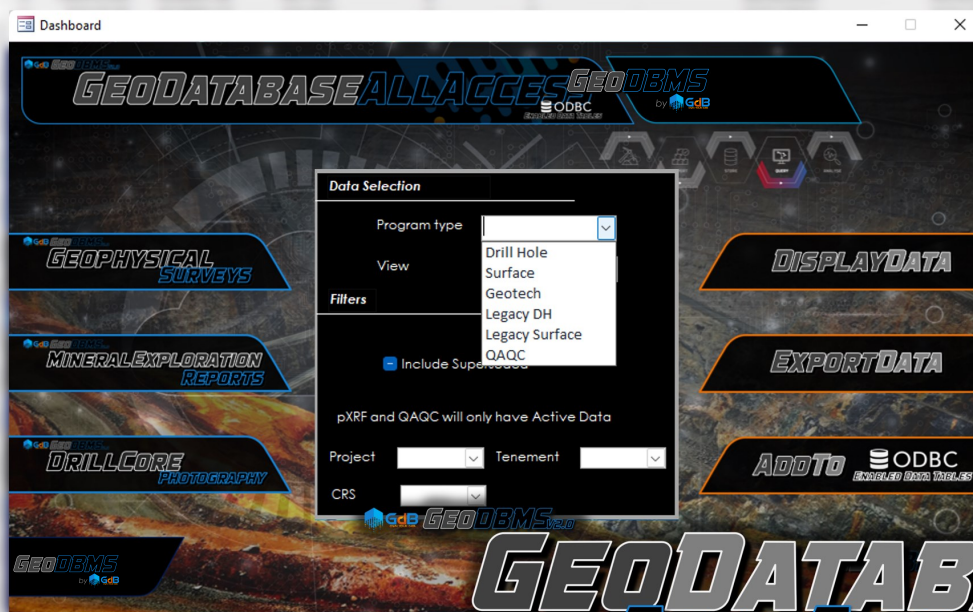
Dashboard

GdB GeoDBMS
GEODATABASEALLACCESS
GEODBMS
by GdB
ODBC
ENABLED DATA TABLES

Data Selection
Program type
Drill Hole
Surface
Geotech
Legacy DH
Legacy Surface
QAQC
View
Filters
Include Superseded
pXRF and QAQC will only have Active Data
Project
Tenement
CRS

GdB GeoDBMS
GEOPHYSICAL SURVEYS

GdB GeoDBMS
MINERALEXPLORATION REPORTS

GdB GeoDBMS
DRILLCORE PHOTOGRAPHY

DISPLAYDATA
EXPORTDATA
ADDTO ODBC ENABLED DATA TABLES

GdB GEODBMS V2.0

GEODBMS
by GdB

GEODATAB